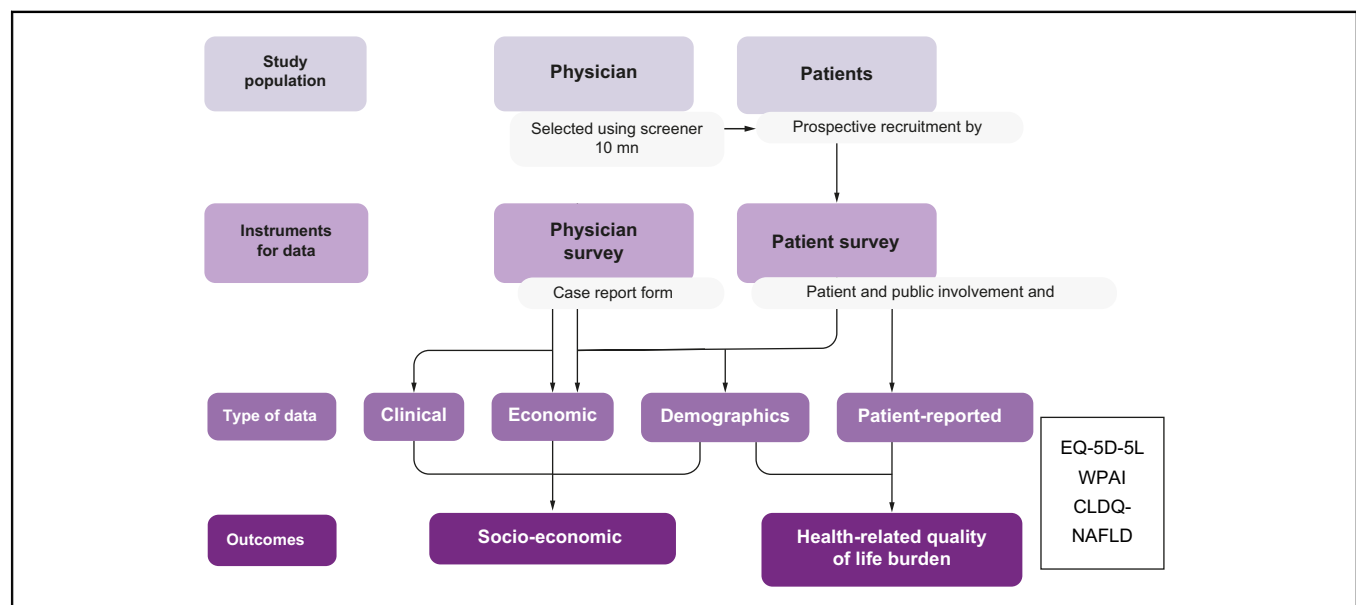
Study population

Physician

Patients

Selected using screener 10 mn

Prospective recruitment by

Instruments for data

Physician survey

Patient survey

Case report form

Patient and public involvement and

Type of data

Clinical

Economic

Demographics

Patient-reported

EQ-5D-5L
WPAI
CLDQ-NAFLD

Outcomes

Socio-economic

Health-related quality of life burden